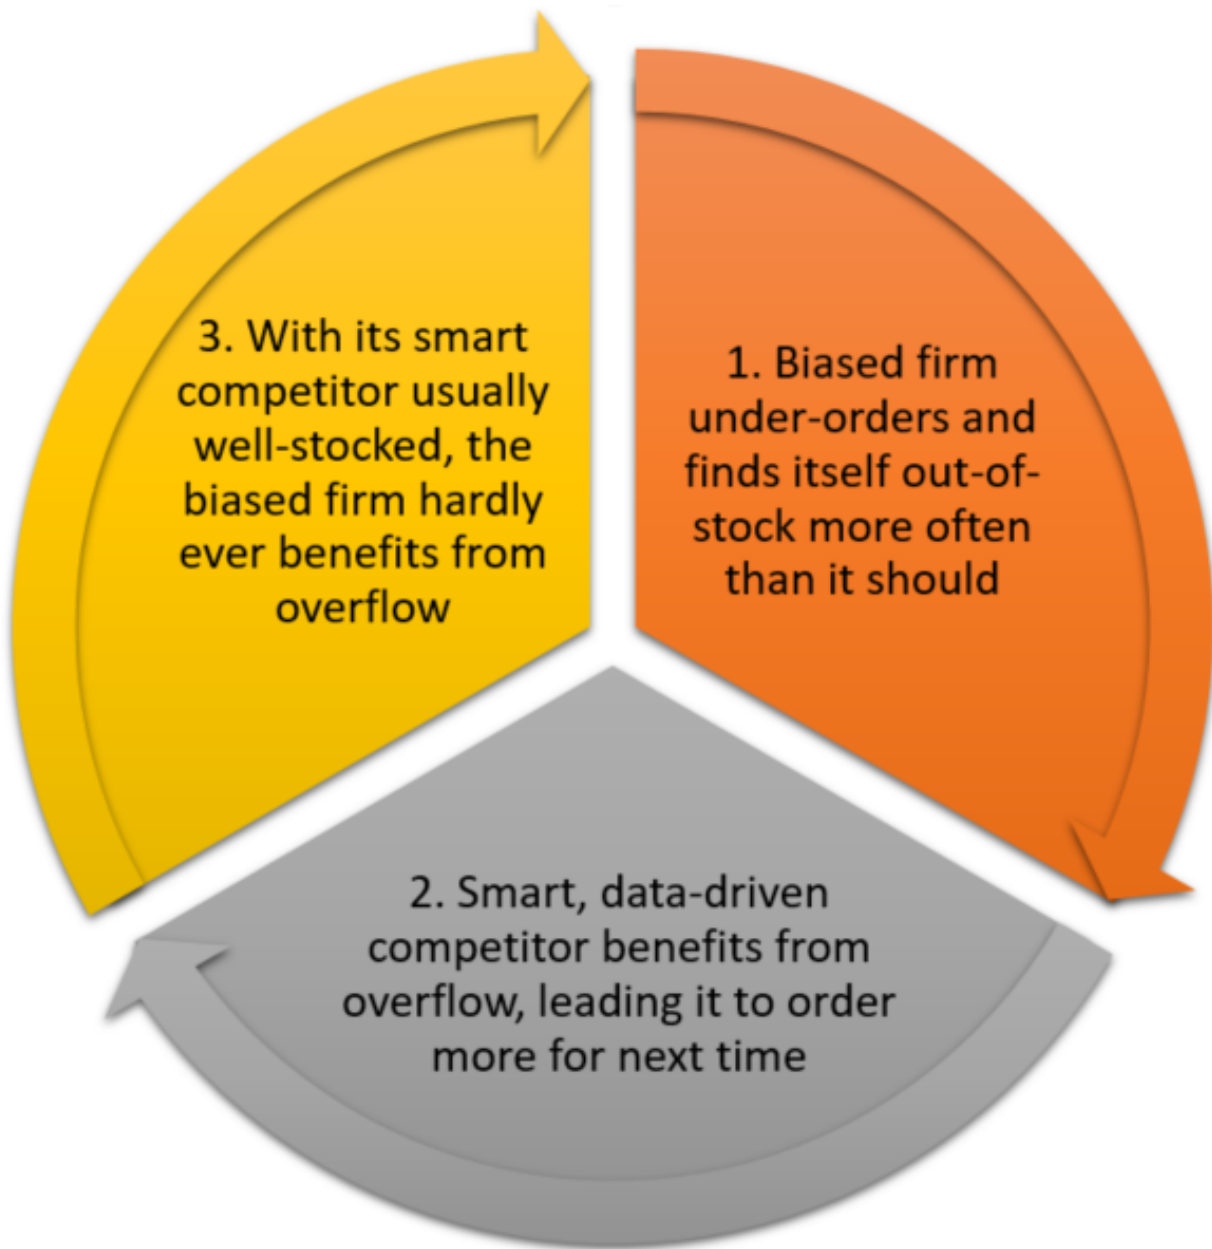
1. Biased firm under-orders and finds itself out-of-stock more often than it should

2. Smart, data-driven competitor benefits from overflow, leading it to order more for next time

3. With its smart competitor usually well-stocked, the biased firm hardly ever benefits from overflow